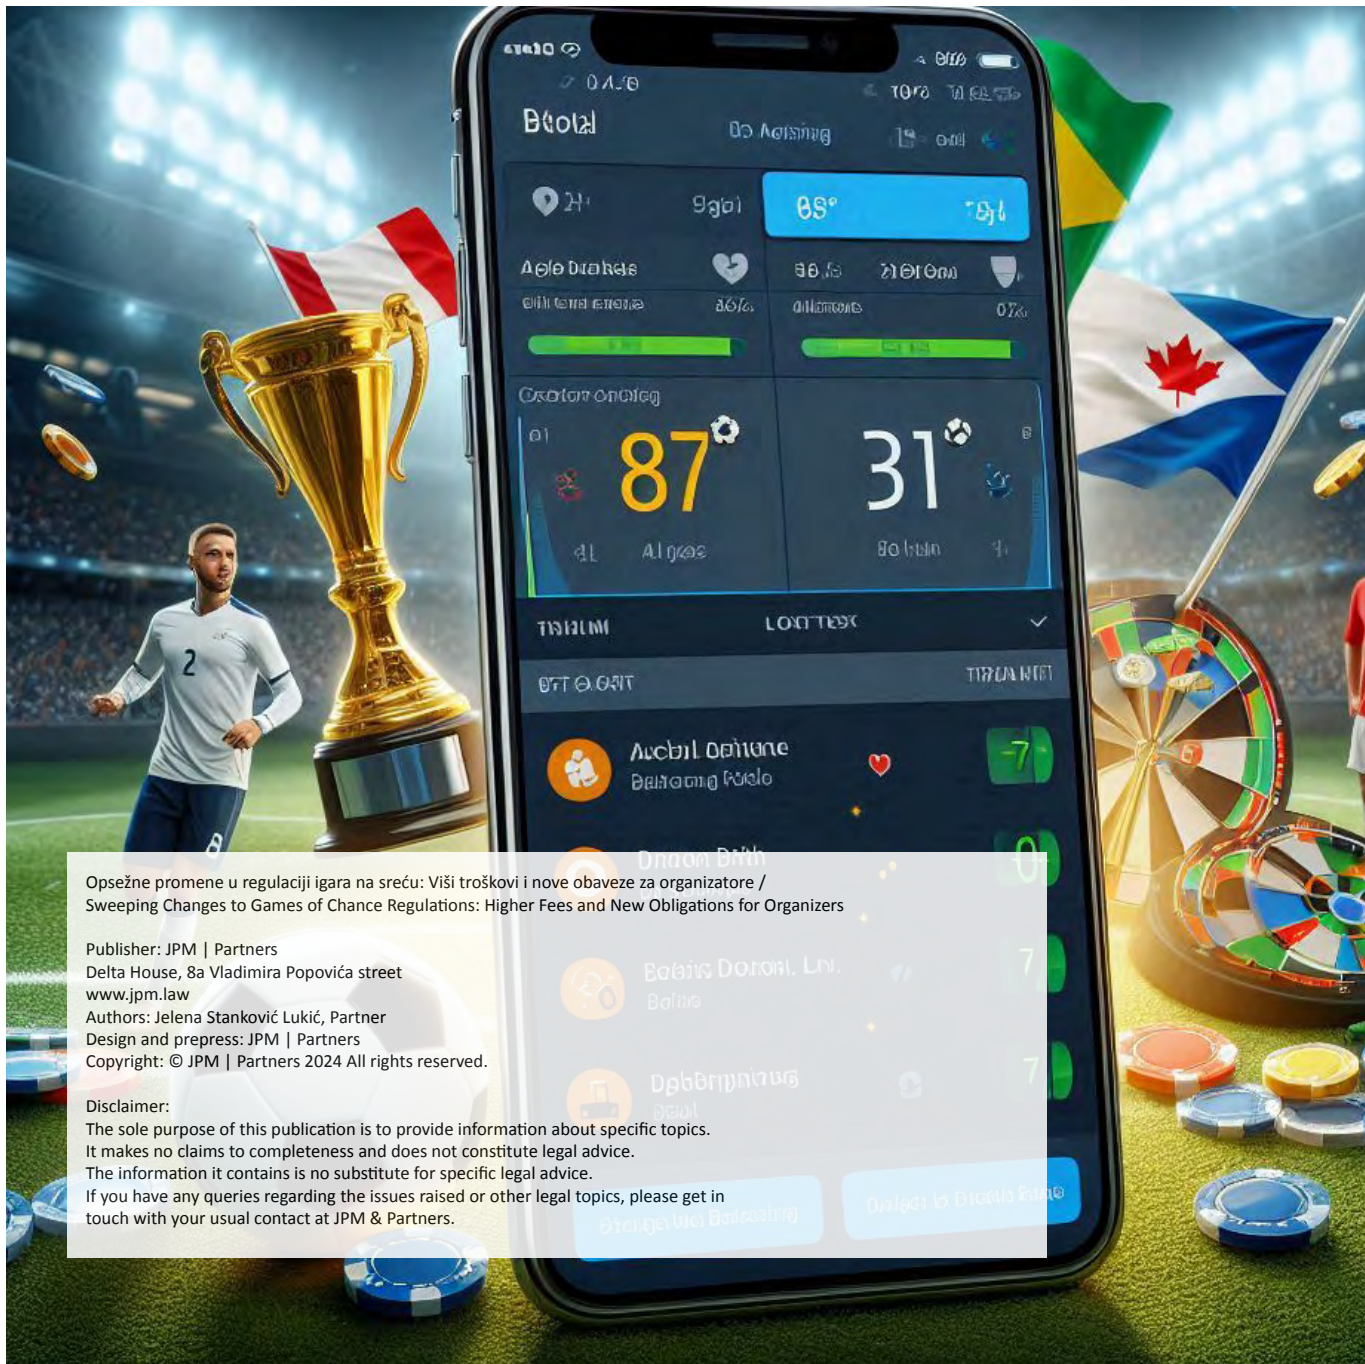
Opsežne promene u regulaciji igara na sreću: Viši troškovi i nove obaveze za organizatore /
Sweeping Changes to Games of Chance Regulations: Higher Fees and New Obligations for Organizers

Publisher: JPM | Partners
Delta House, 8a Vladimira Popovića street
www.jpm.law
Authors: Jelena Stanković Lukić, Partner
Design and prepress: JPM | Partners
Copyright: © JPM | Partners 2024 All rights reserved.

Disclaimer:
The sole purpose of this publication is to provide information about specific topics.
It makes no claims to completeness and does not constitute legal advice.
The information it contains is no substitute for specific legal advice.
If you have any queries regarding the issues raised or other legal topics, please get in touch with your usual contact at JPM & Partners.